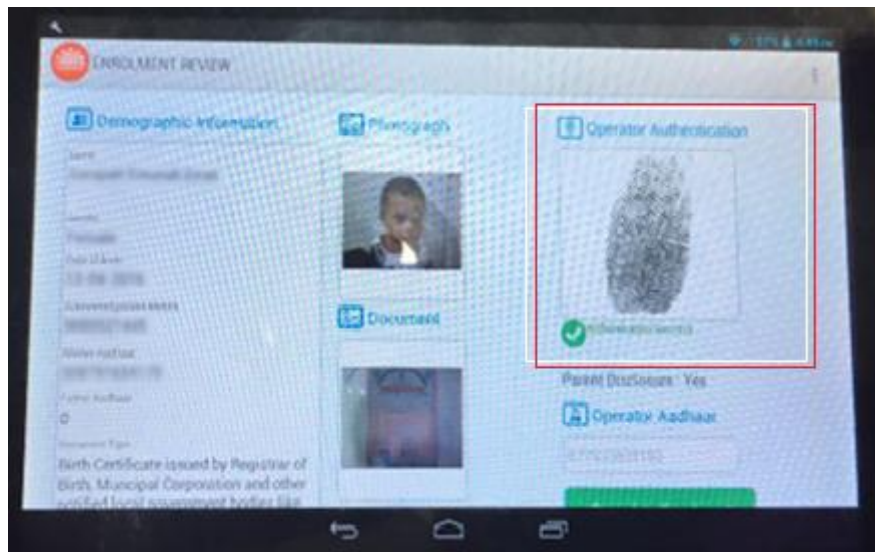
ENROLMENT REVIEW

Demographic Information

Name
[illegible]
Gender
Female
Date of Birth
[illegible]
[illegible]
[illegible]
Mother Aadhaar
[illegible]
Father Aadhaar
0
Document Type
Birth Certificate issued by Registrar of Birth, Municipal Corporation and other notified local government bodies like

Photograph

Document

Operator Authentication

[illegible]

Parent Disclosure : Yes

Operator Aadhaar

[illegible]